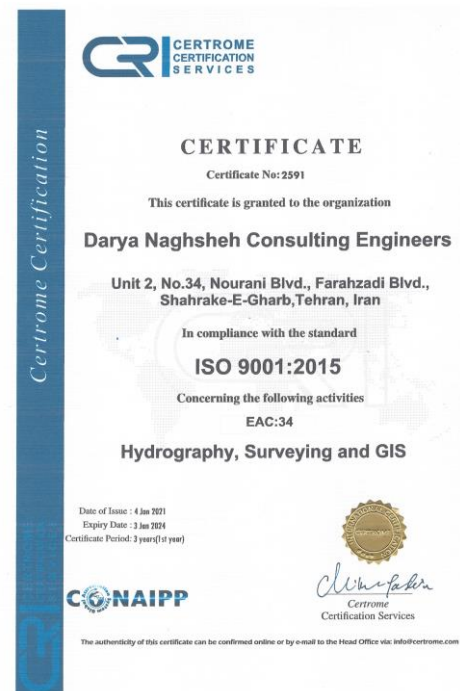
CRI CERTROME CERTIFICATION SERVICES

Certrome Certification

CERTIFICATE

Certificate No: 2591

This certificate is granted to the organization

Darya Naghsheh Consulting Engineers

Unit 2, No.34, Nourani Blvd., Farahzadi Blvd., Shahrake-E-Gharb,Tehran, Iran

In compliance with the standard

ISO 9001:2015

Concerning the following activities

EAC:34

Hydrography, Surveying and GIS

Date of Issue : 4 Jan 2021
Expiry Date : 3 Jan 2024
Certificate Period : 3 years(1st year)

CONAIPP

Certrome
Certification Services

The authenticity of this certificate can be confirmed online or by e-mail to the Head Office via: info@certrome.com